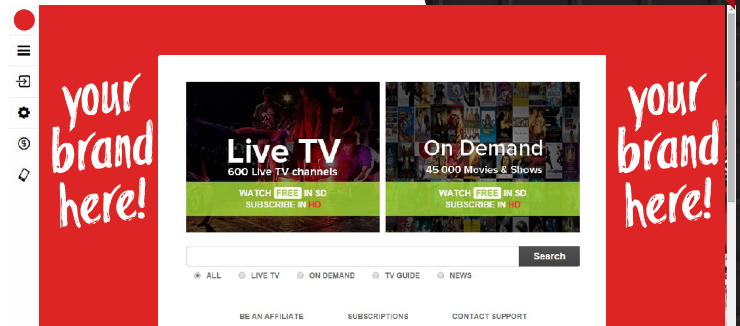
your brand here!

Live TV
600 Live TV channels
WATCH FREE IN SD
SUBSCRIBE IN HD

On Demand
45 000 Movies & Shows
WATCH FREE IN SD
SUBSCRIBE IN HD

Search

ALL LIVE TV ON DEMAND TV GUIDE NEWS

BE AN AFFILIATE SUBSCRIPTIONS CONTACT SUPPORT

your brand here!